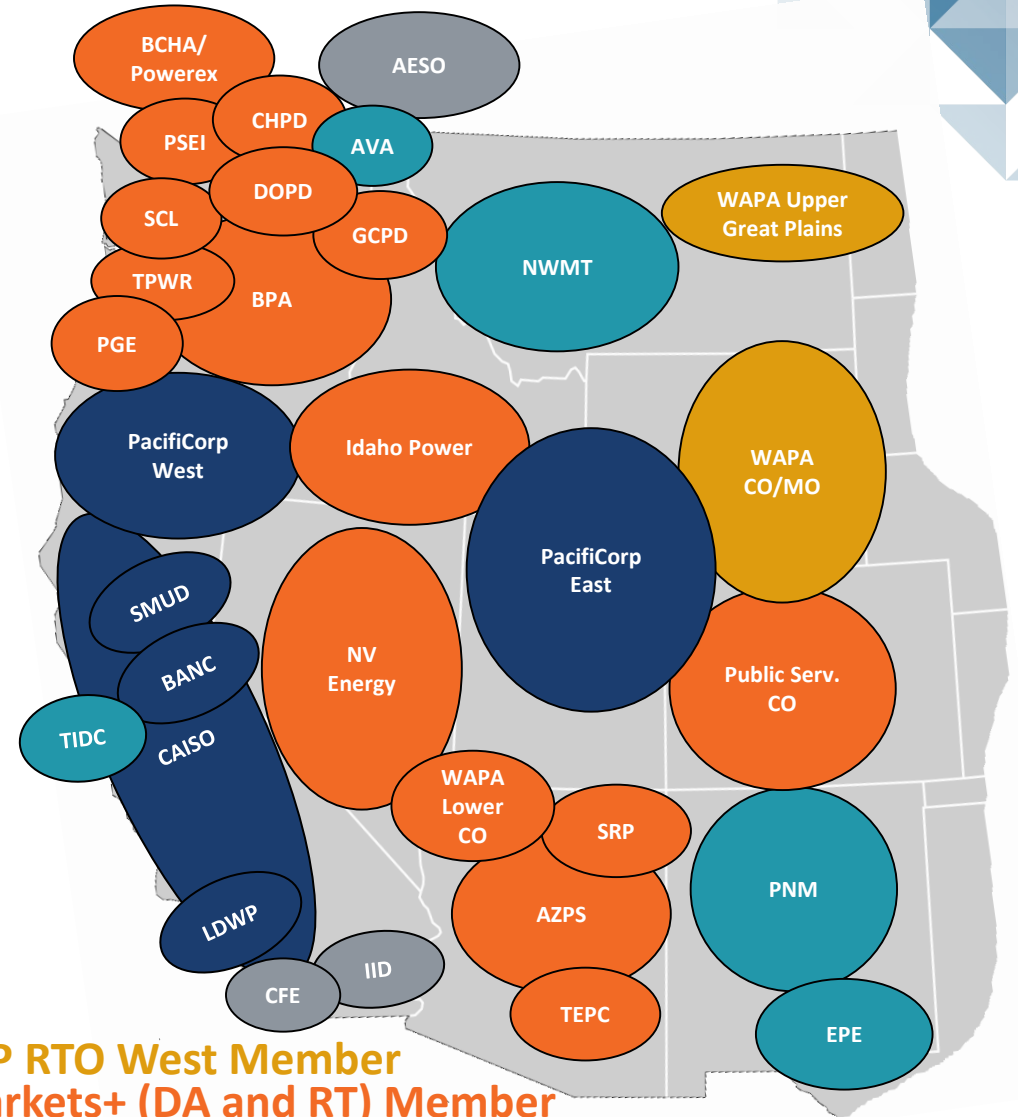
BCHA/ Powerex

AESO

CHPD

PSEI

AVA

DOPD

SCL

GCPD

WAPA Upper Great Plains

NWMT

TPWR

BPA

PGE

PacifiCorp West

Idaho Power

WAPA CO/MO

PacifiCorp East

SMUD

NV Energy

BANC

Public Serv. CO

TIDC

CAISO

WAPA Lower CO

SRP

AZPS

PNM

LDWP

IID

CFE

TEPC

EPE

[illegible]P RTO West Member

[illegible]arkets+ (DA and RT) Member